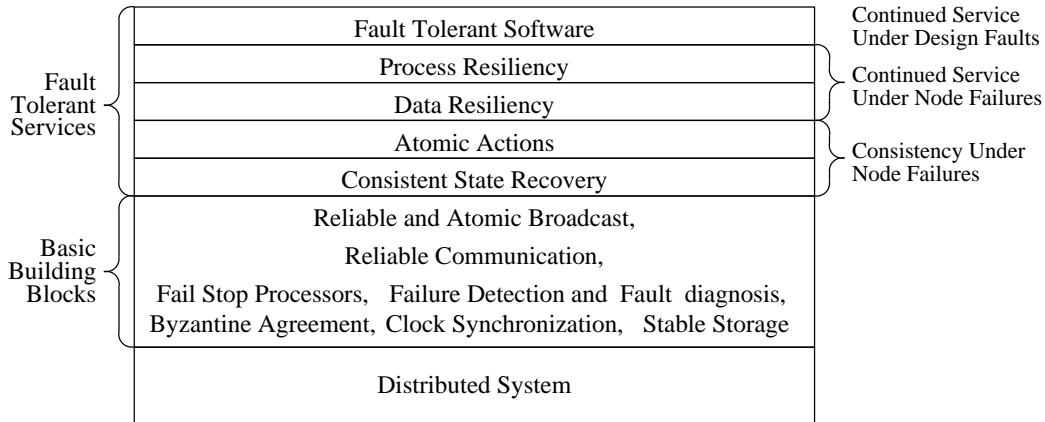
Fault Tolerant Services

Fault Tolerant Software

Process Resiliency

Data Resiliency

Atomic Actions

Consistent State Recovery

Continued Service Under Design Faults

Continued Service Under Node Failures

Consistency Under Node Failures

Basic Building Blocks

Reliable and Atomic Broadcast,

Reliable Communication,

Fail Stop Processors, Failure Detection and Fault diagnosis, Byzantine Agreement, Clock Synchronization, Stable Storage

Distributed System